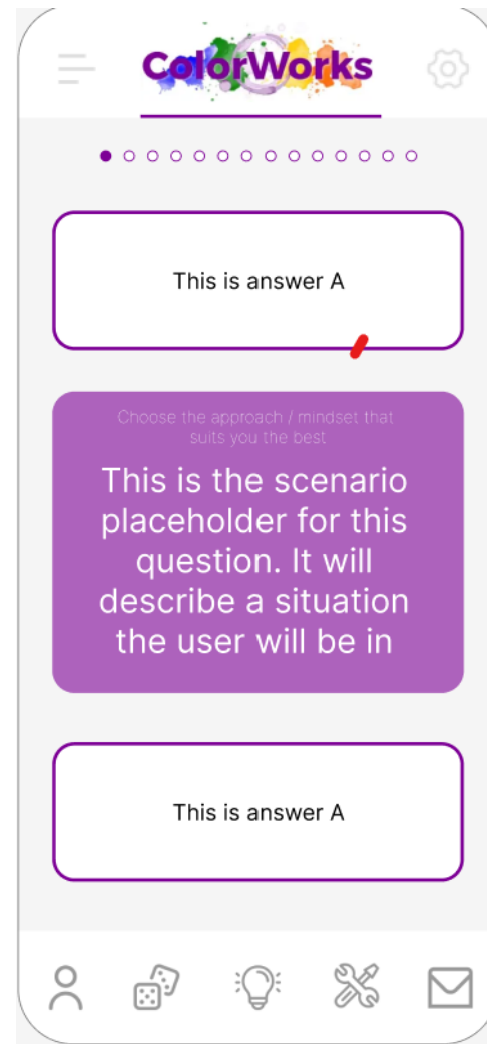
ColorWorks

This is answer A

Choose the approach / mindset that suits you the best

This is the scenario placeholder for this question. It will describe a situation the user will be in

This is answer A